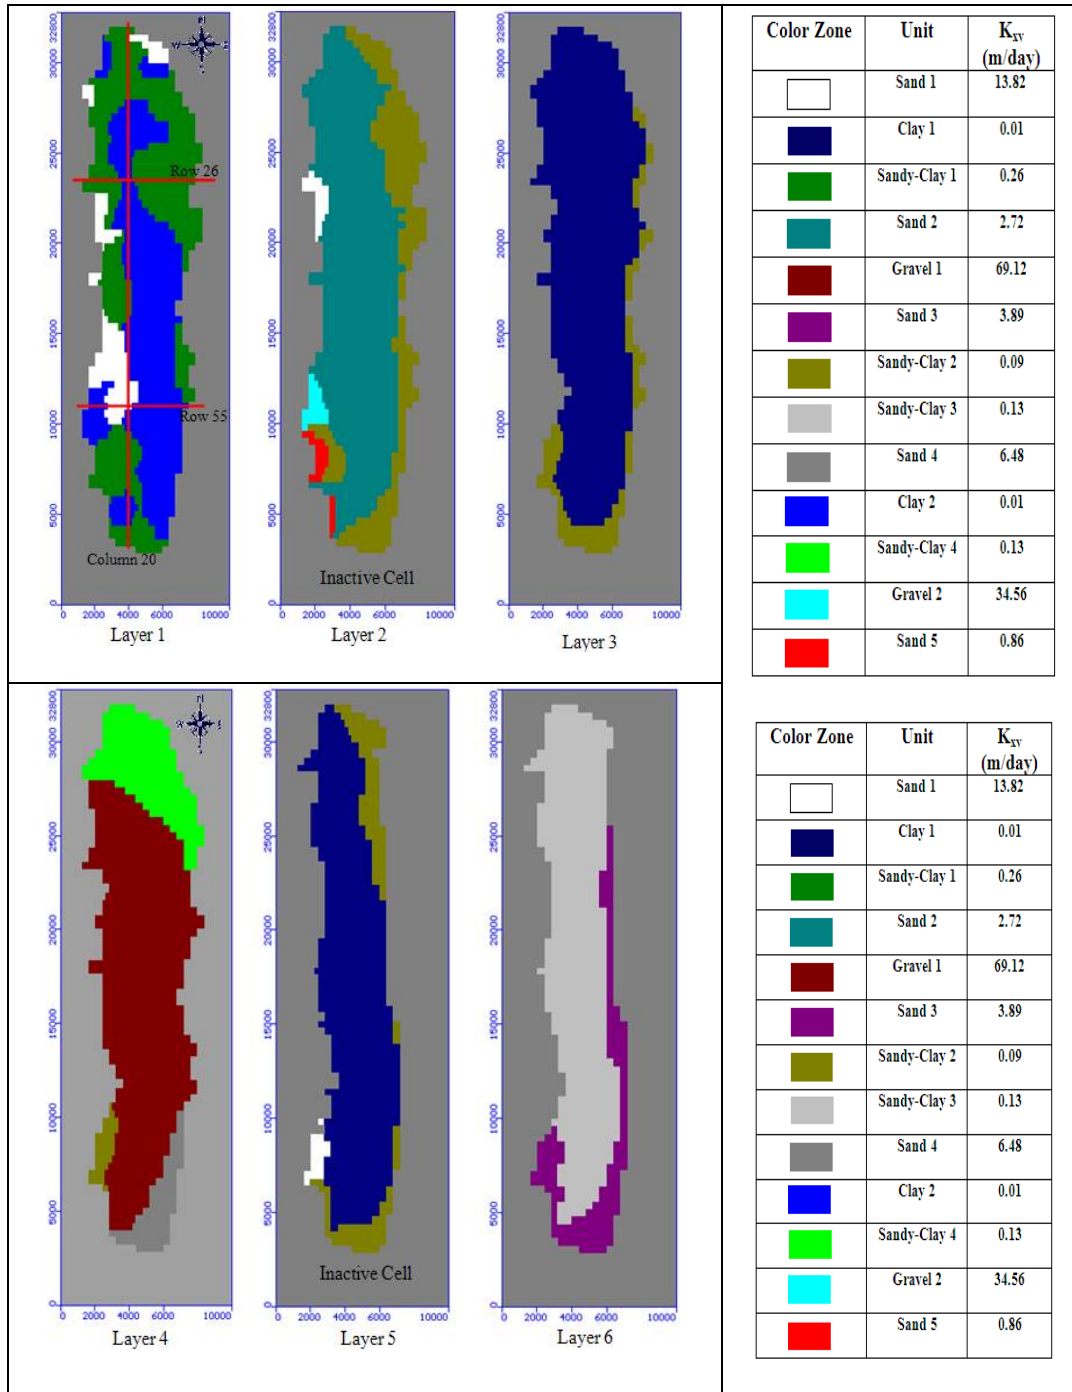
Row 26
Row 55
Column 20
Layer 1

Inactive Cell
Layer 2

Layer 3

| Color Zone | Unit | $K_{xy}$ (m/day) |
|---|---|---|
| | Sand 1 | 13.82 |
| | Clay 1 | 0.01 |
| | Sandy-Clay 1 | 0.26 |
| | Sand 2 | 2.72 |
| | Gravel 1 | 69.12 |
| | Sand 3 | 3.89 |
| | Sandy-Clay 2 | 0.09 |
| | Sandy-Clay 3 | 0.13 |
| | Sand 4 | 6.48 |
| | Clay 2 | 0.01 |
| | Sandy-Clay 4 | 0.13 |
| | Gravel 2 | 34.56 |
| | Sand 5 | 0.86 |

Layer 4

Inactive Cell
Layer 5

Layer 6

| Color Zone | Unit | $K_{xy}$ (m/day) |
|---|---|---|
| | Sand 1 | 13.82 |
| | Clay 1 | 0.01 |
| | Sandy-Clay 1 | 0.26 |
| | Sand 2 | 2.72 |
| | Gravel 1 | 69.12 |
| | Sand 3 | 3.89 |
| | Sandy-Clay 2 | 0.09 |
| | Sandy-Clay 3 | 0.13 |
| | Sand 4 | 6.48 |
| | Clay 2 | 0.01 |
| | Sandy-Clay 4 | 0.13 |
| | Gravel 2 | 34.56 |
| | Sand 5 | 0.86 |